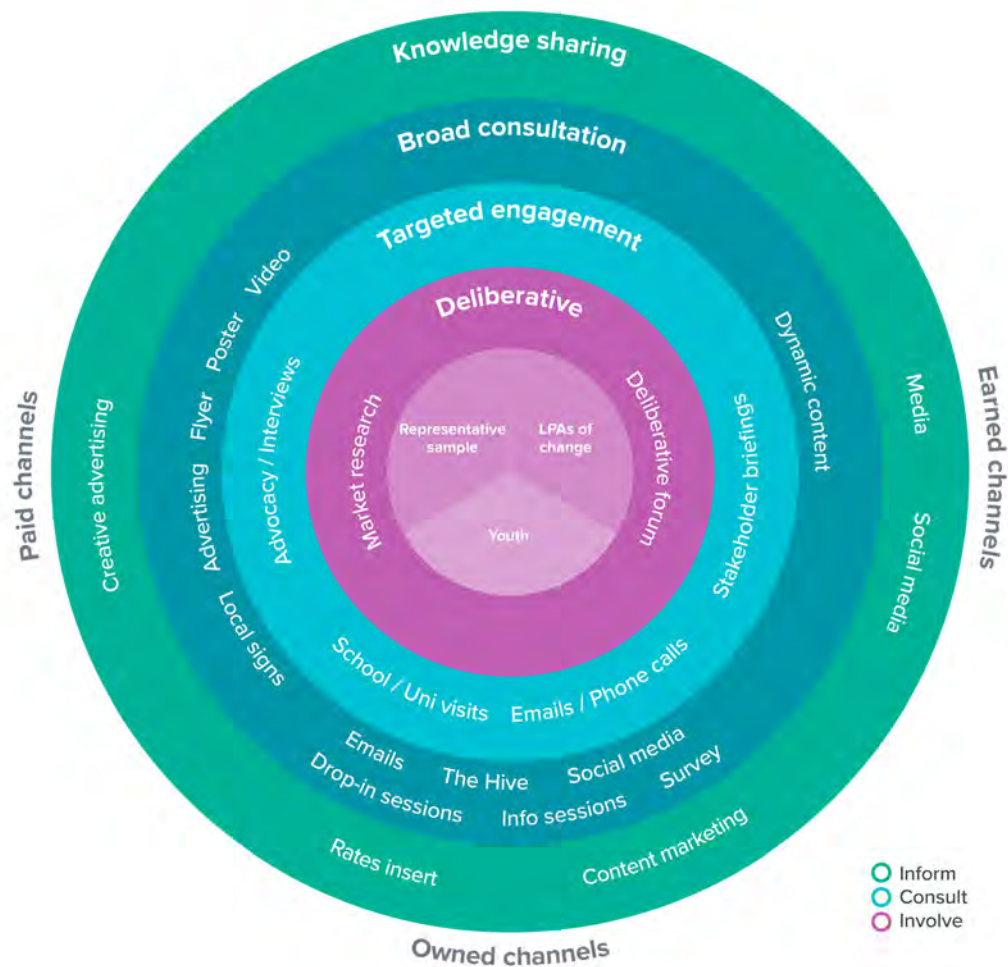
Knowledge sharing

Broad consultation

Targeted engagement

Deliberative

Representative sample

LPAs of change

Youth

Market research

Deliberative forum

Advocacy / Interviews

Stakeholder briefings

School / Uni visits

Emails / Phone calls

Video

Poster

Flyer

Advertising

Local signs

Dynamic content

Emails

The Hive

Social media

Drop-in sessions

Info sessions

Survey

Creative advertising

Media

Social media

Rates insert

Content marketing

Paid channels

Earned channels

Owned channels

Inform

Consult

Involve